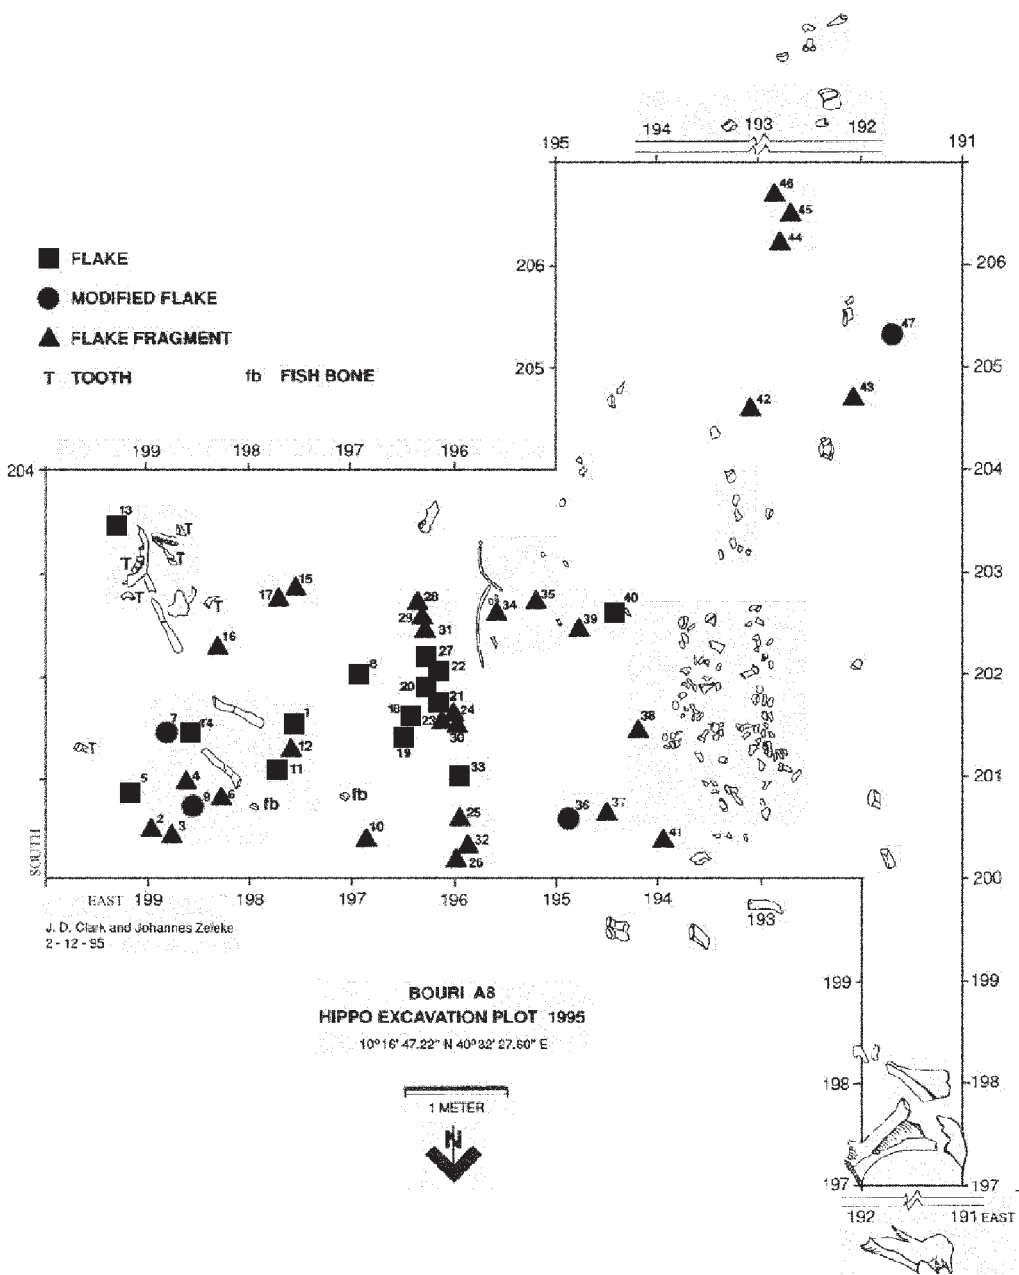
195
194
193
192
191

FLAKE
MODIFIED FLAKE
FLAKE FRAGMENT
T TOOTH
fb FISH BONE

206
205
204
203
202
201
200
199
198
197

199
198
197
196

46
45
44
47
42
43
13
T
T
T
T
T
15
17
16
28
29
31
34
35
39
40
27
22
8
20
21
18
24
23
19
30
1
14
7
12
T
11
5
4
9
6
fb
fb
33
38
36
37
25
2
3
10
32
26
41

SOUTH
EAST 199
198
197
196
195
194
193

J. D. Clark and Johannes Zeleke
2 - 12 - 95

BOURI A8
HIPPO EXCAVATION PLOT 1995
10°16' 47.22" N 40°32' 27.60" E

1 METER
N

192
191 EAST